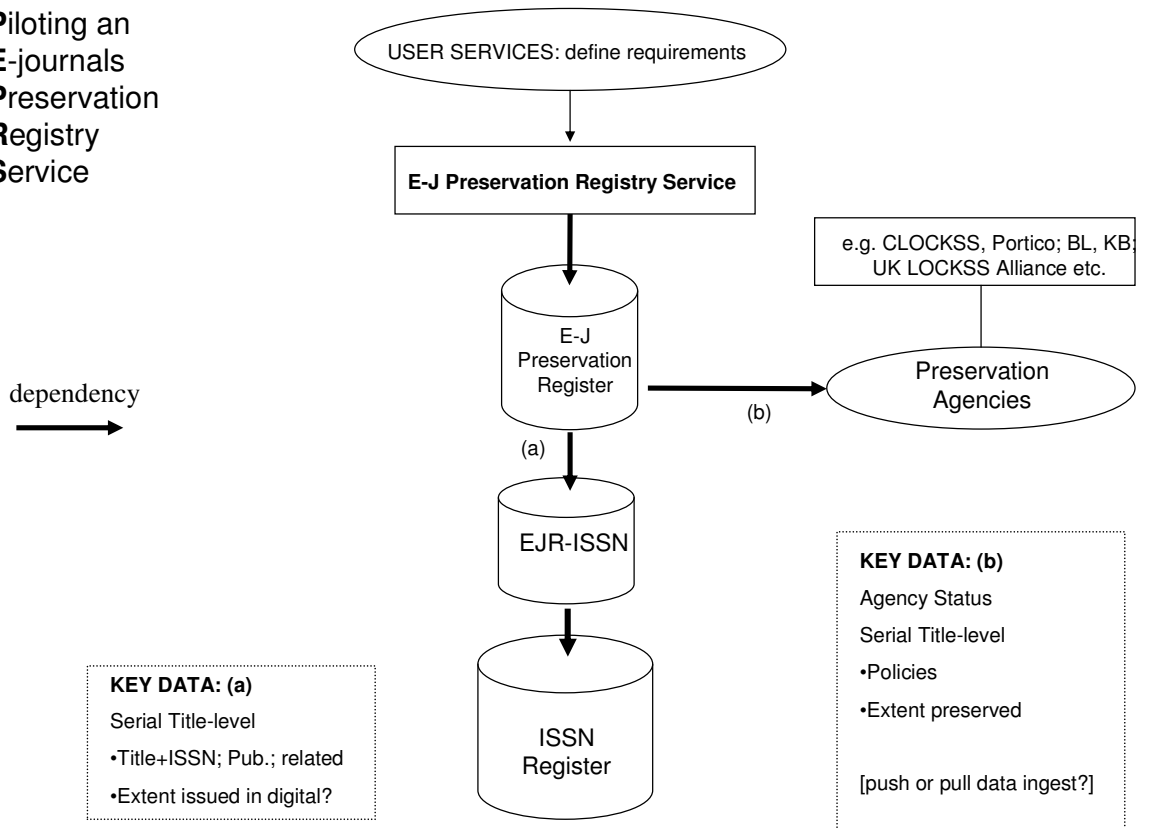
Piloting an
E-journals
Preservation
Registry
Service

USER SERVICES: define requirements

E-J Preservation Registry Service

e.g. CLOCKSS, Portico; BL, KB; UK LOCKSS Alliance etc.

E-J Preservation Register

Preservation Agencies

dependency

(b)

(a)

EJR-ISSN

KEY DATA: (b)
Agency Status
Serial Title-level
•Policies
•Extent preserved

[push or pull data ingest?]

KEY DATA: (a)
Serial Title-level
•Title+ISSN; Pub.; related
•Extent issued in digital?

ISSN Register